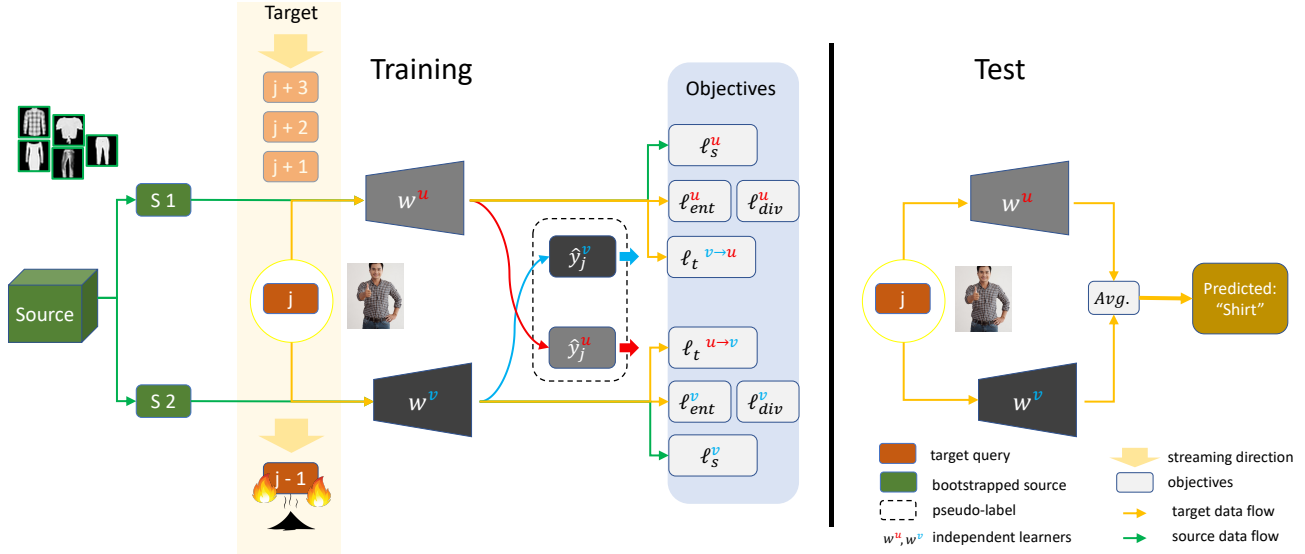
Target

j + 3

j + 2

j + 1

Training

Objectives

$\ell_s^u$

S 1

$w^u$

$\ell_{ent}^u$ $\ell_{div}^u$

$\hat{y}_j^v$

$\ell_t^{\,v\rightarrow u}$

Source

j

$\hat{y}_j^u$

$\ell_t^{\,u\rightarrow v}$

S 2

$w^v$

$\ell_{ent}^v$ $\ell_{div}^v$

$\ell_s^v$

j - 1

Test

$w^u$

j

$Avg.$

Predicted: "Shirt"

$w^v$

target query

bootstrapped source

pseudo-label

$w^u, w^v$ independent learners

streaming direction

objectives

target data flow

source data flow